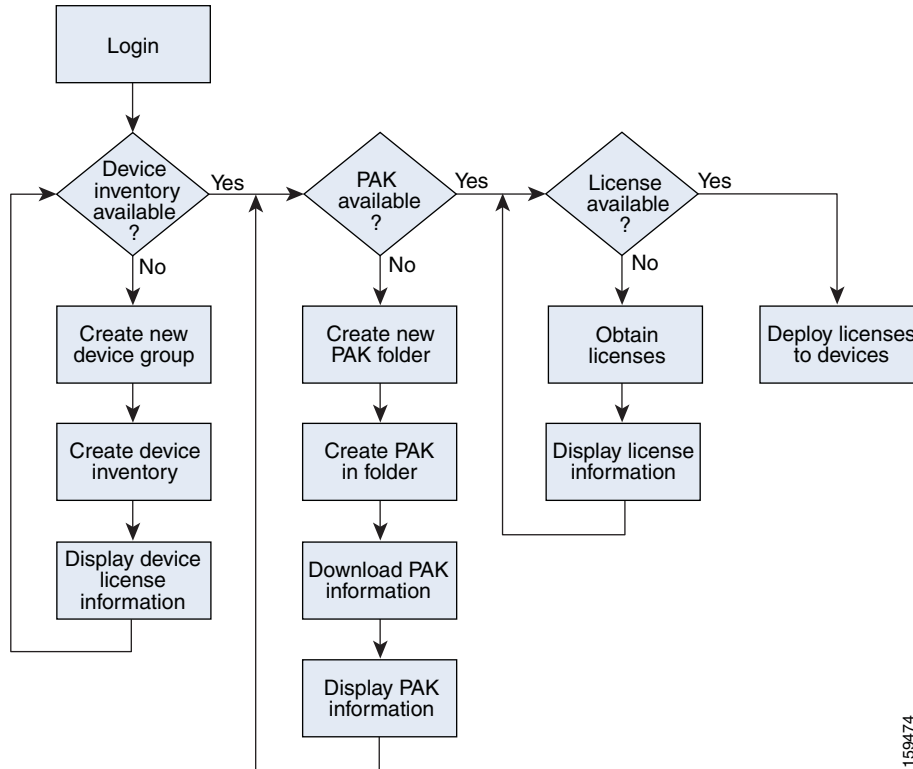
Login

Device inventory available ?

Yes

No

Create new device group

Create device inventory

Display device license information

PAK available ?

Yes

No

Create new PAK folder

Create PAK in folder

Download PAK information

Display PAK information

License available ?

Yes

No

Obtain licenses

Display license information

Deploy licenses to devices

159474